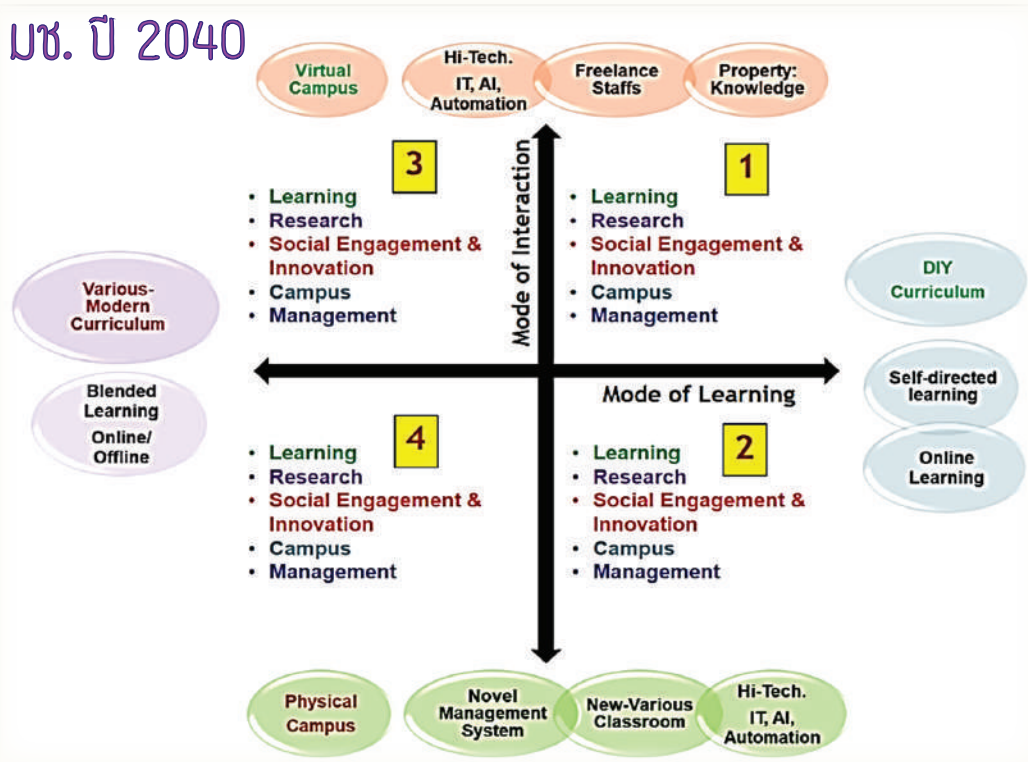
มช. ปี 2040

Virtual Campus

Hi-Tech. IT, AI, Automation

Freelance Staffs

Property: Knowledge

3

• Learning
• Research
• Social Engagement & Innovation
• Campus
• Management

Mode of Interaction

1

• Learning
• Research
• Social Engagement & Innovation
• Campus
• Management

Various-Modern Curriculum

Blended Learning Online/ Offline

DIY Curriculum

Self-directed learning

Online Learning

Mode of Learning

4

• Learning
• Research
• Social Engagement & Innovation
• Campus
• Management

2

• Learning
• Research
• Social Engagement & Innovation
• Campus
• Management

Physical Campus

Novel Management System

New-Various Classroom

Hi-Tech. IT, AI, Automation